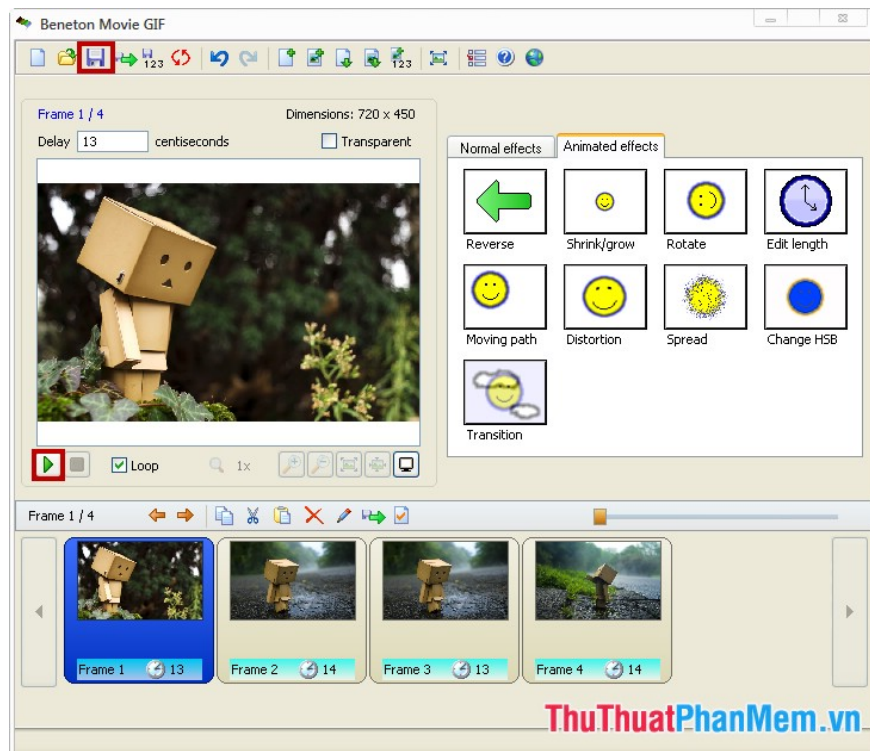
Beneton Movie GIF

123

123

Frame 1 / 4

Dimensions: 720 x 450

Delay 13 centiseconds

Transparent

Loop

1x

Normal effects

Animated effects

Reverse

Shrink/grow

Rotate

Edit length

Moving path

Distortion

Spread

Change HSB

Transition

Frame 1 / 4

Frame 1 13

Frame 2 14

Frame 3 13

Frame 4 14

ThuThuatPhanMem.vn